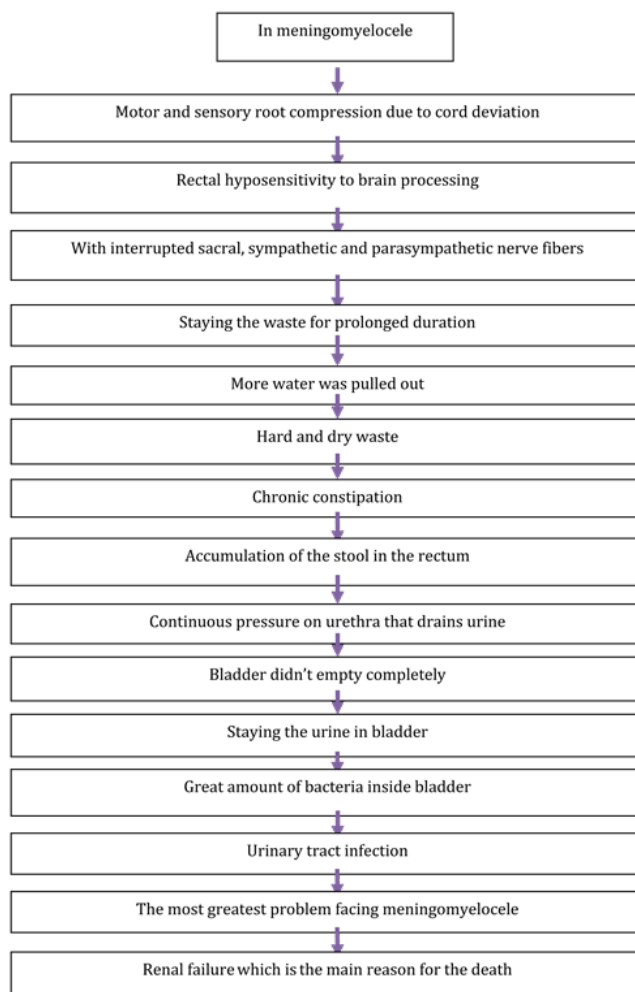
In meningomyelocele

Motor and sensory root compression due to cord deviation

Rectal hyposensitivity to brain processing

With interrupted sacral, sympathetic and parasympathetic nerve fibers

Staying the waste for prolonged duration

More water was pulled out

Hard and dry waste

Chronic constipation

Accumulation of the stool in the rectum

Continuous pressure on urethra that drains urine

Bladder didn't empty completely

Staying the urine in bladder

Great amount of bacteria inside bladder

Urinary tract infection

The most greatest problem facing meningomyelocele

Renal failure which is the main reason for the death